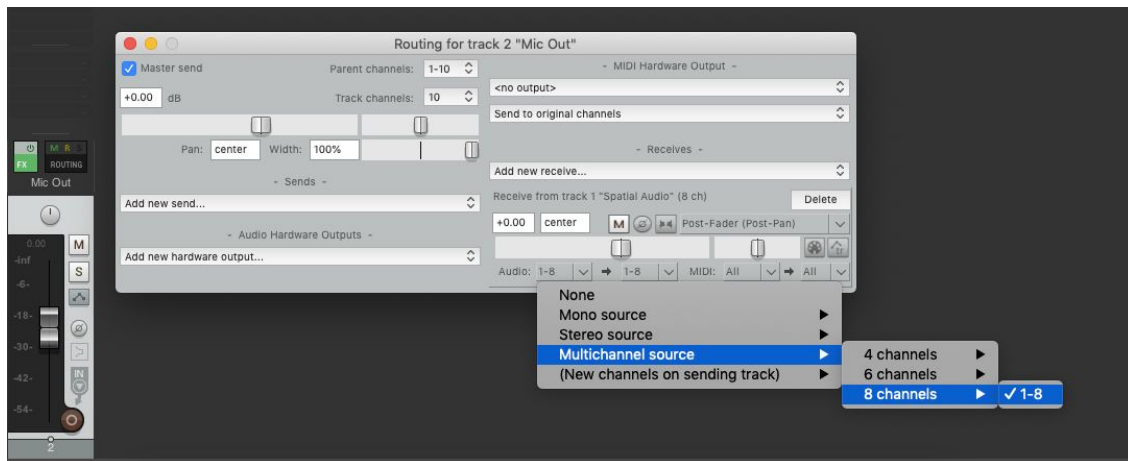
Routing for track 2 "Mic Out"

Master send
Parent channels: 1-10
+0.00 dB
Track channels: 10
Pan: center
Width: 100%
- Sends -
Add new send...
- Audio Hardware Outputs -
Add new hardware output...

- MIDI Hardware Output -
<no output>
Send to original channels
- Receives -
Add new receive...
Receive from track 1 "Spatial Audio" (8 ch)
Delete
+0.00 center M Post-Fader (Post-Pan)
Audio: 1-8 → 1-8 MIDI: All → All

None
Mono source
Stereo source
Multichannel source
(New channels on sending track)

4 channels
6 channels
8 channels

✓1-8

FX ROUTING
Mic Out
0.00
-inf
M
S
-6-
-18-
-30-
-42-
-54-
IN
2